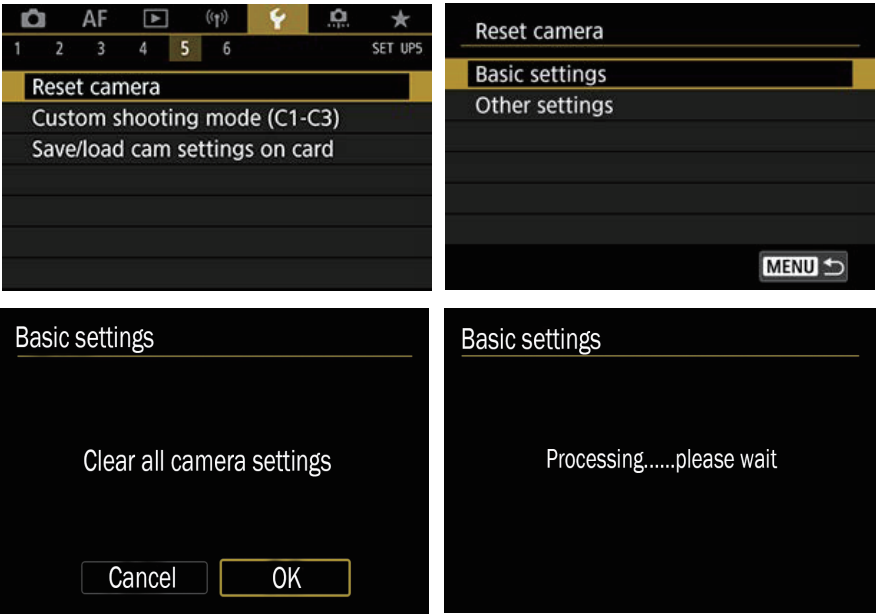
AF

1 2 3 4 5 6 SET UP5

Reset camera
Custom shooting mode (C1-C3)
Save/load cam settings on card

Reset camera

Basic settings
Other settings

MENU

Basic settings

Clear all camera settings

Cancel OK

Basic settings

Processing......please wait